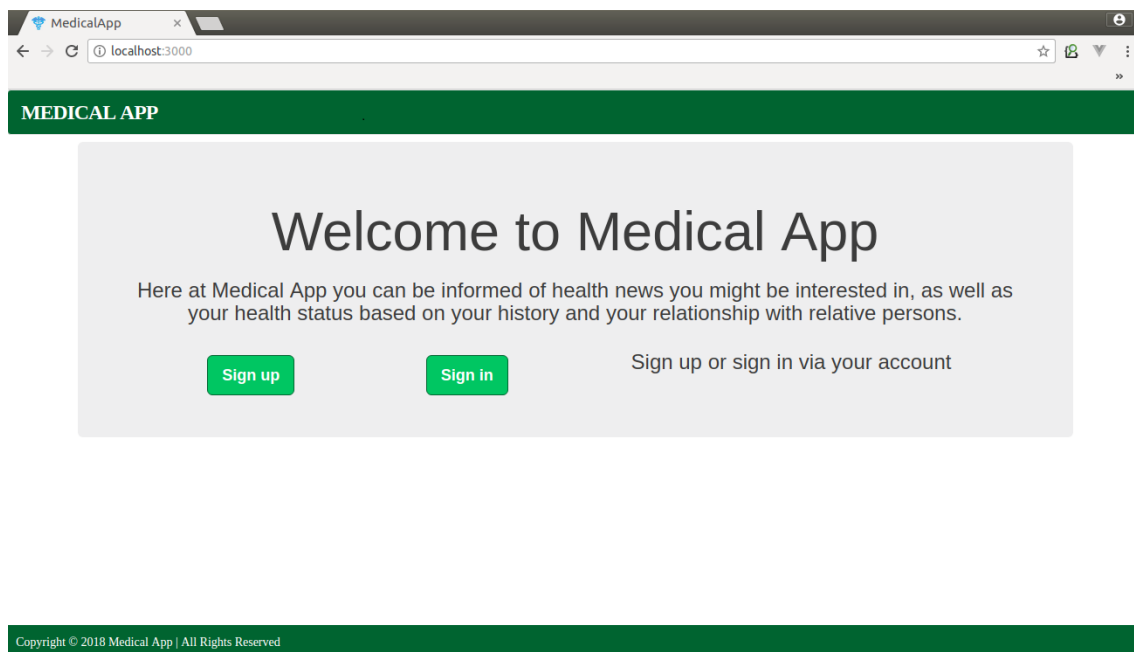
MedicalApp ×

localhost:3000

»

MEDICAL APP

Welcome to Medical App

Here at Medical App you can be informed of health news you might be interested in, as well as your health status based on your history and your relationship with relative persons.

Sign up

Sign in

Sign up or sign in via your account

Copyright © 2018 Medical App | All Rights Reserved